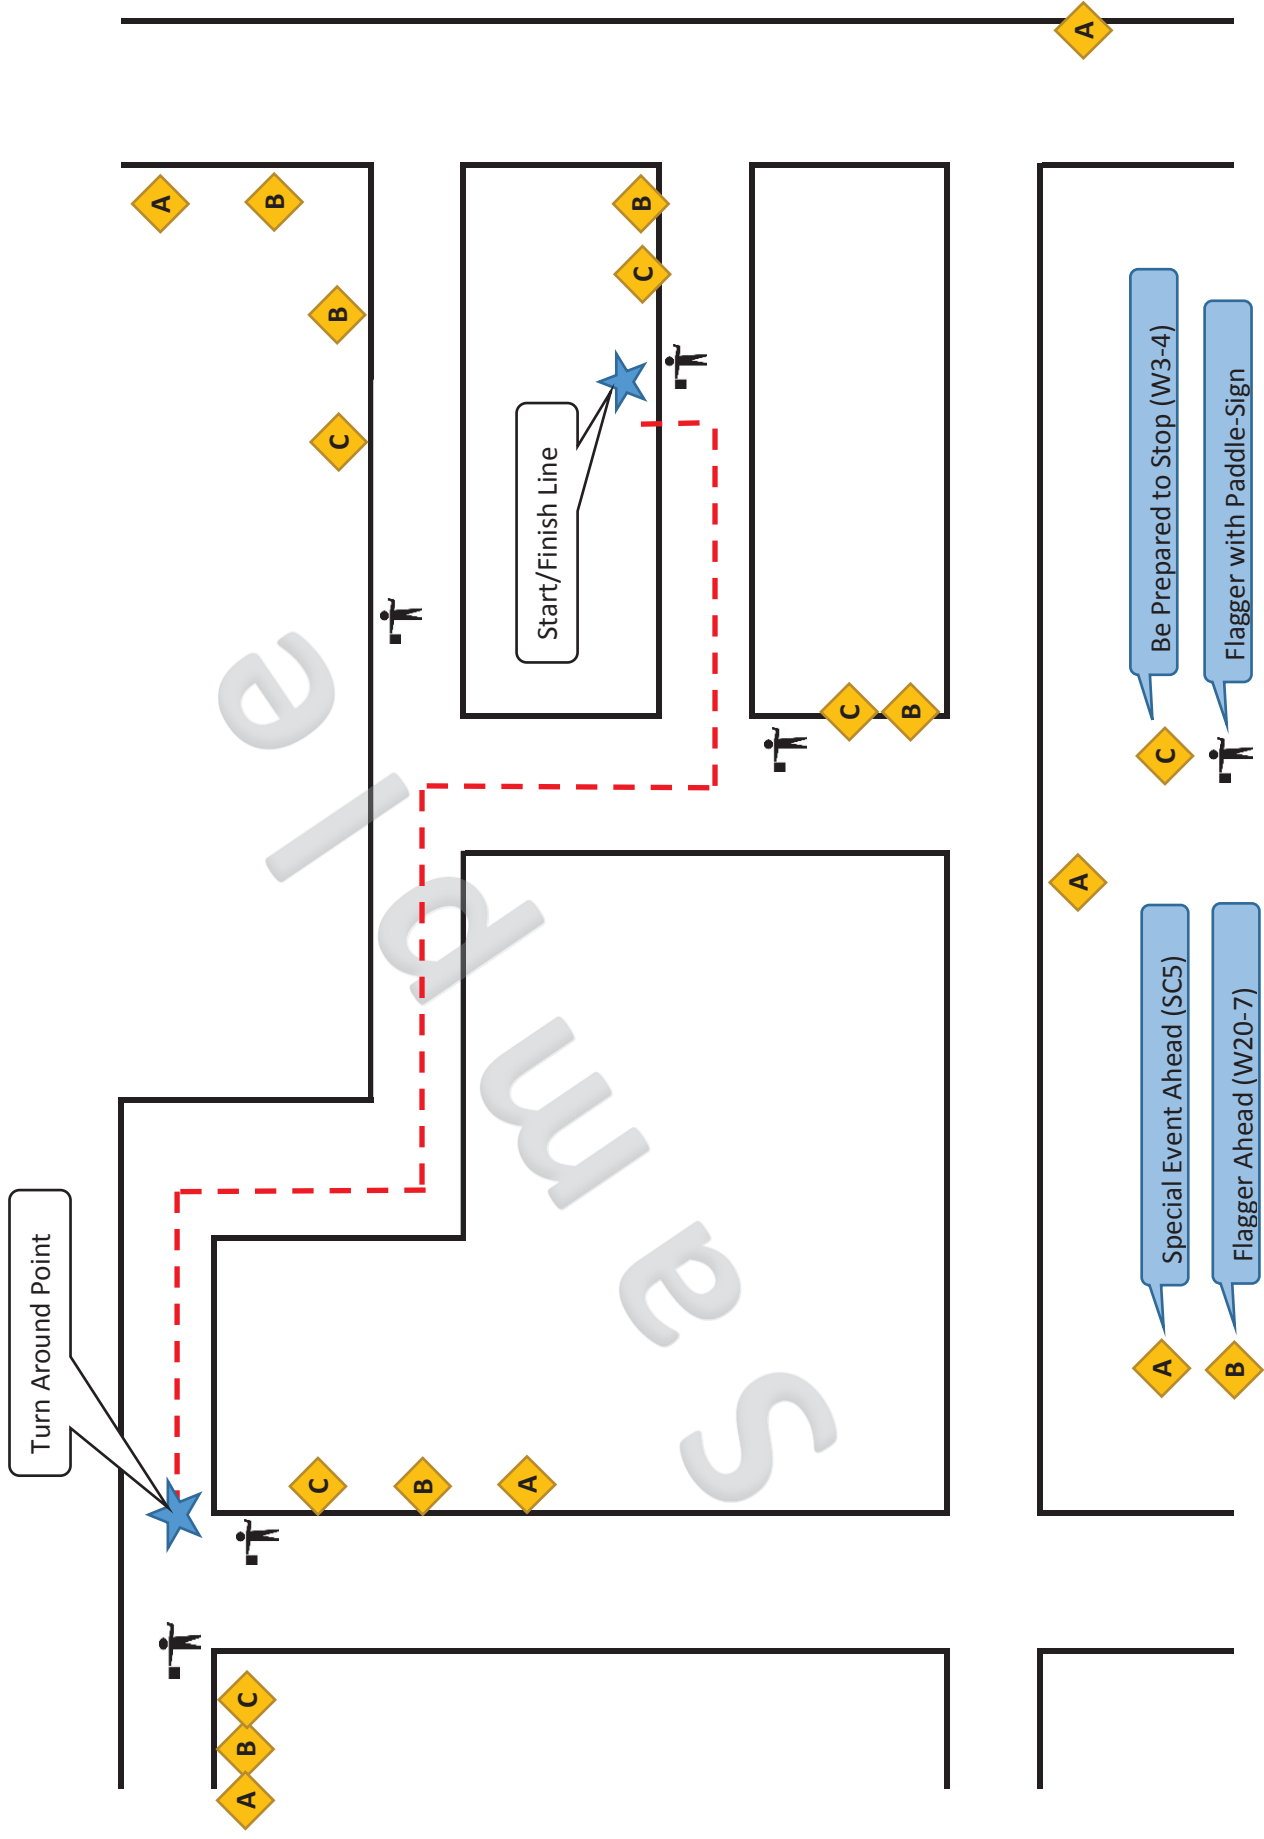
A

A B

B

C

B

C

Start/Finish Line

Be Prepared to Stop (W3-4)

Flagger with Paddle-Sign

C B

C

A

Special Event Ahead (SC5)

Flagger Ahead (W20-7)

A B

Turn Around Point

C B A

C

B

A

Sample